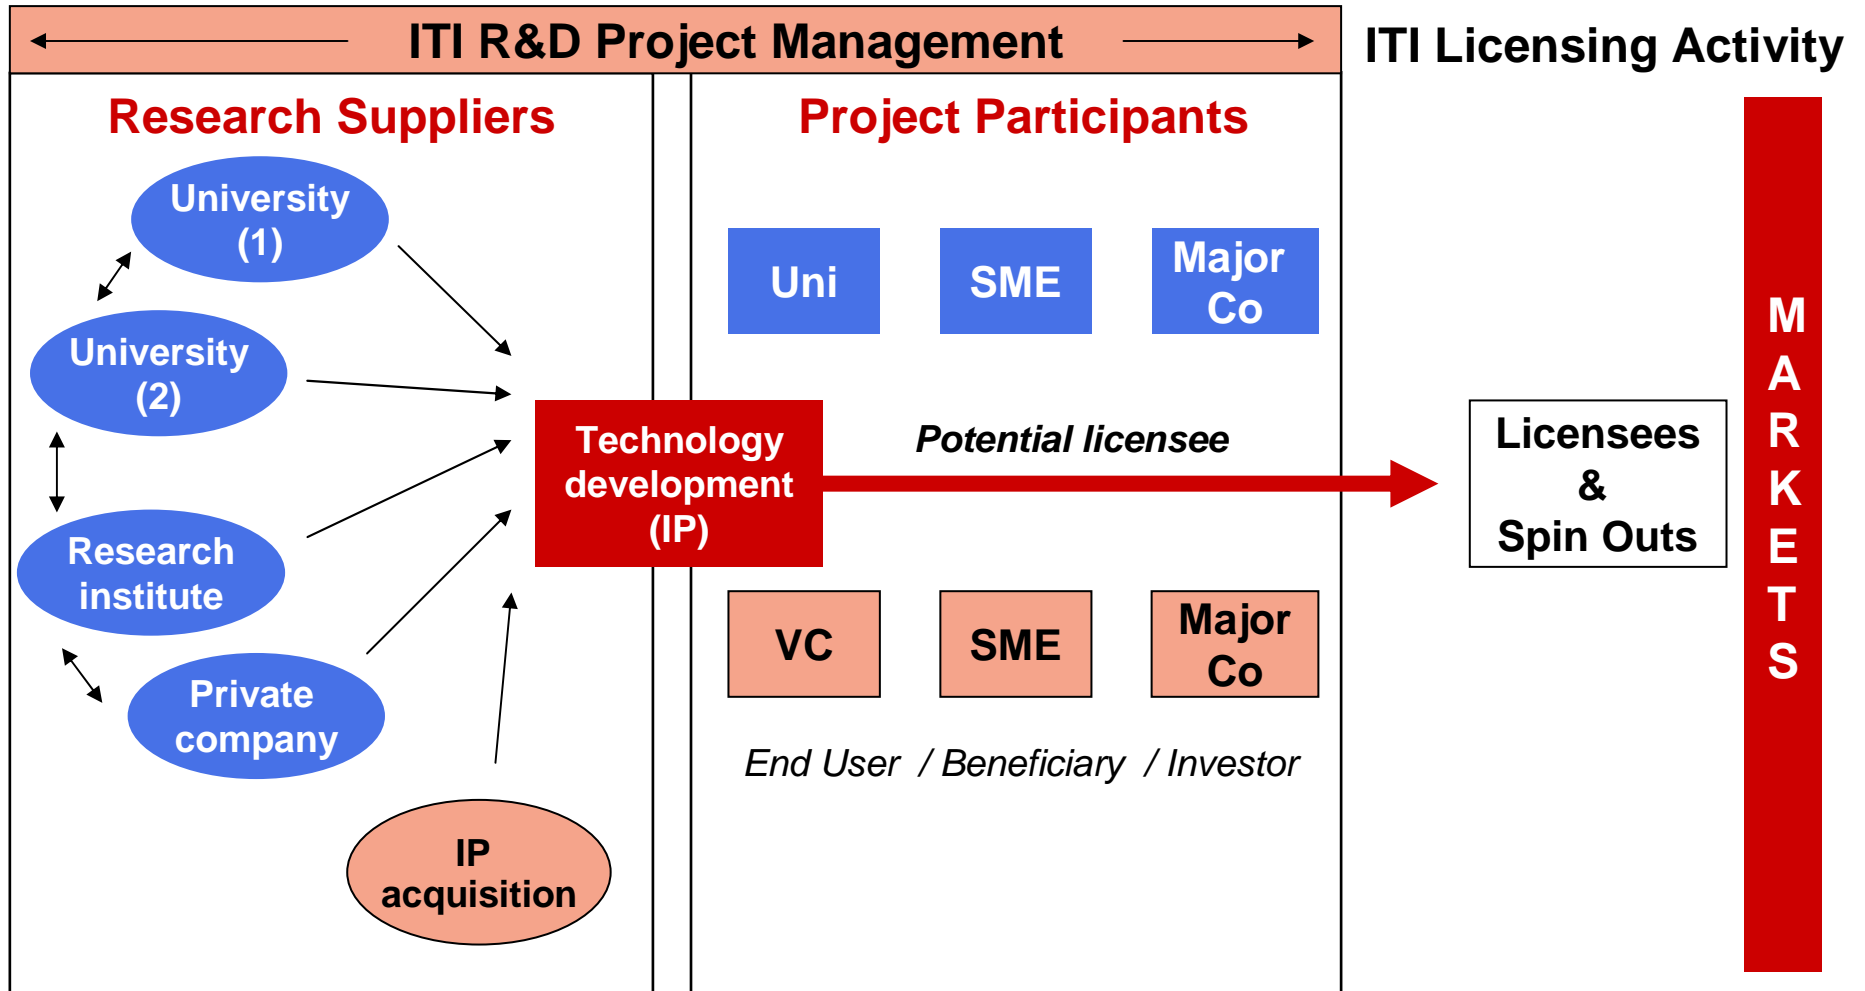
ITI R&D Project Management

ITI Licensing Activity

Research Suppliers

Project Participants

University (1)

University (2)

Research institute

Private company

IP acquisition

Technology development (IP)

Uni

SME

Major Co

Potential licensee

VC

SME

Major Co

End User / Beneficiary / Investor

Licensees & Spin Outs

MARKETS